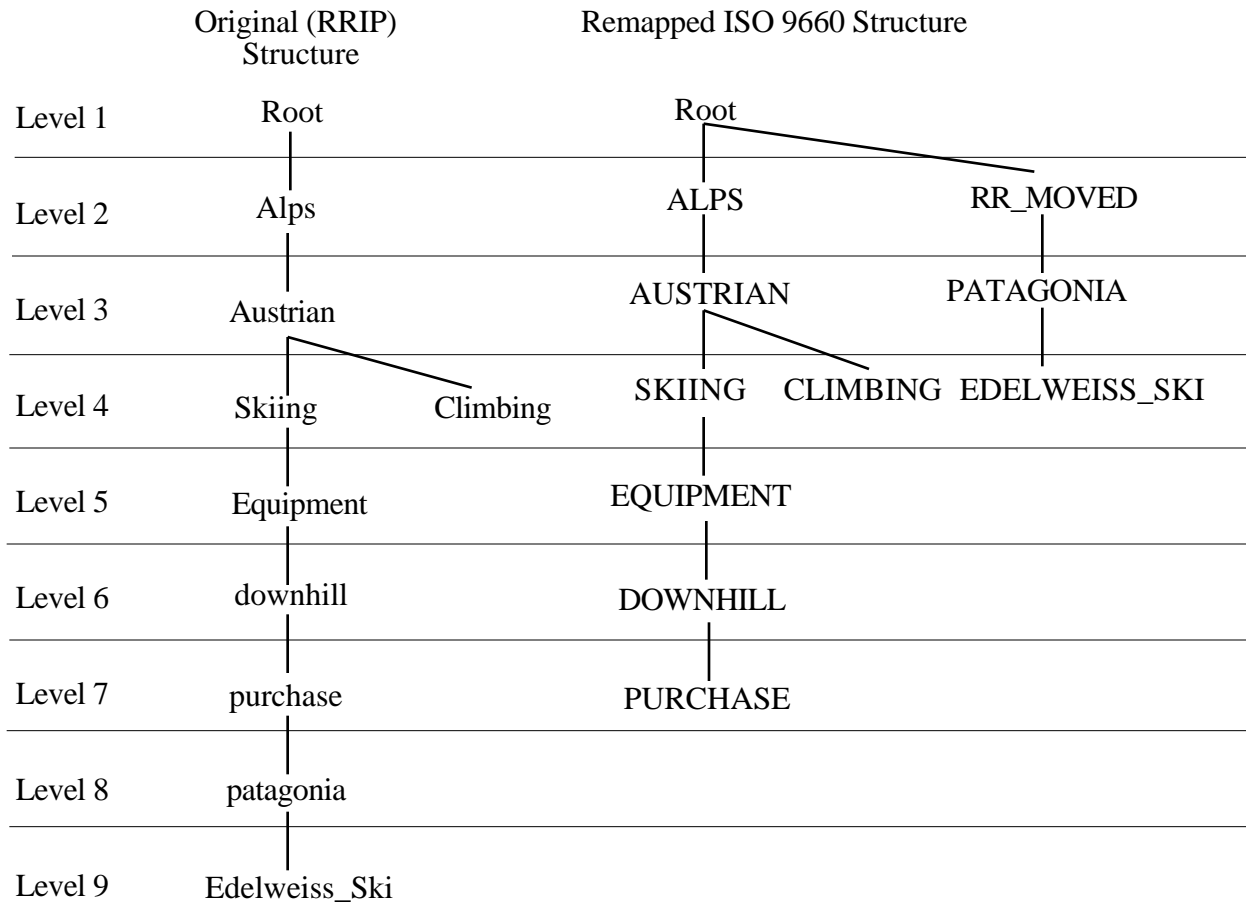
Original (RRIP) Structure

Remapped ISO 9660 Structure

Level 1 Root Root

Level 2 Alps ALPS RR_MOVED

Level 3 Austrian AUSTRIAN PATAGONIA

Level 4 Skiing Climbing SKIING CLIMBING EDELWEISS_SKI

Level 5 Equipment EQUIPMENT

Level 6 downhill DOWNHILL

Level 7 purchase PURCHASE

Level 8 patagonia

Level 9 Edelweiss_Ski